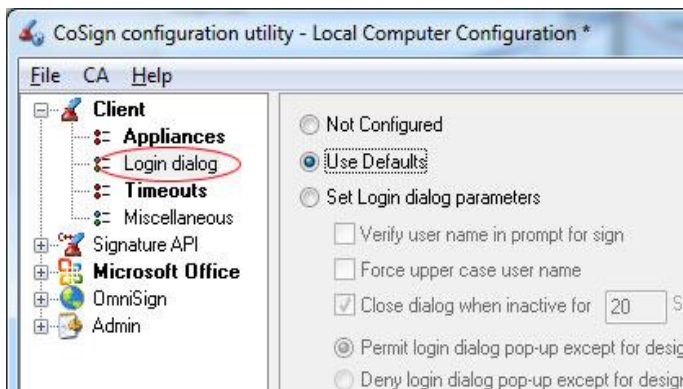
CoSign configuration utility - Local Computer Configuration *

File CA Help

Client
Appliances
Login dialog
Timeouts
Miscellaneous
Signature API
Microsoft Office
OmniSign
Admin

Not Configured
Use Defaults
Set Login dialog parameters
Verify user name in prompt for sign
Force upper case user name
Close dialog when inactive for 20 S
Permit login dialog pop-up except for desig
Deny login dialog pop-up except for desig